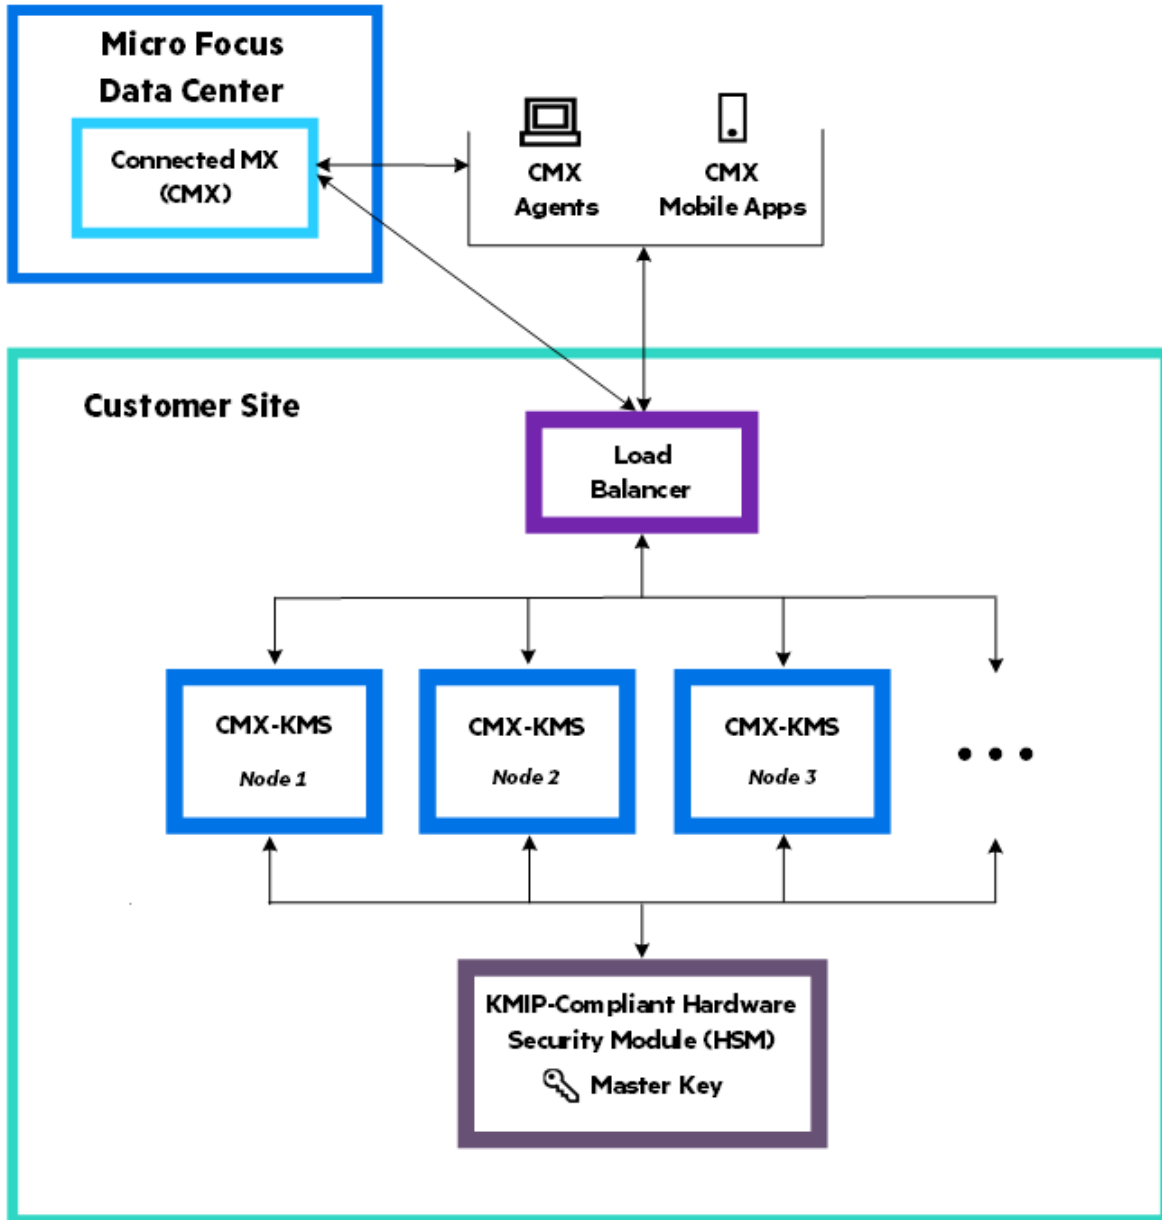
Micro Focus Data Center

Connected MX (CMX)

CMX Agents

CMX Mobile Apps

Customer Site

Load Balancer

CMX-KMS
Node 1

CMX-KMS
Node 2

CMX-KMS
Node 3

• • •

KMIP-Compliant Hardware Security Module (HSM)
Master Key